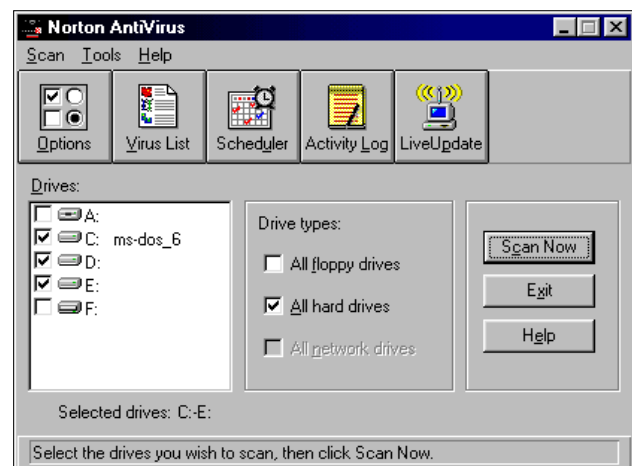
Norton AntiVirus

Scan Tools Help

Options
Virus List
Scheduler
Activity Log
LiveUpdate

Drives:

A:
C: ms-dos_6
D:
E:
F:

Drive types:

All floppy drives
All hard drives
All network drives

Scan Now
Exit
Help

Selected drives: C:-E:

Select the drives you wish to scan, then click Scan Now.